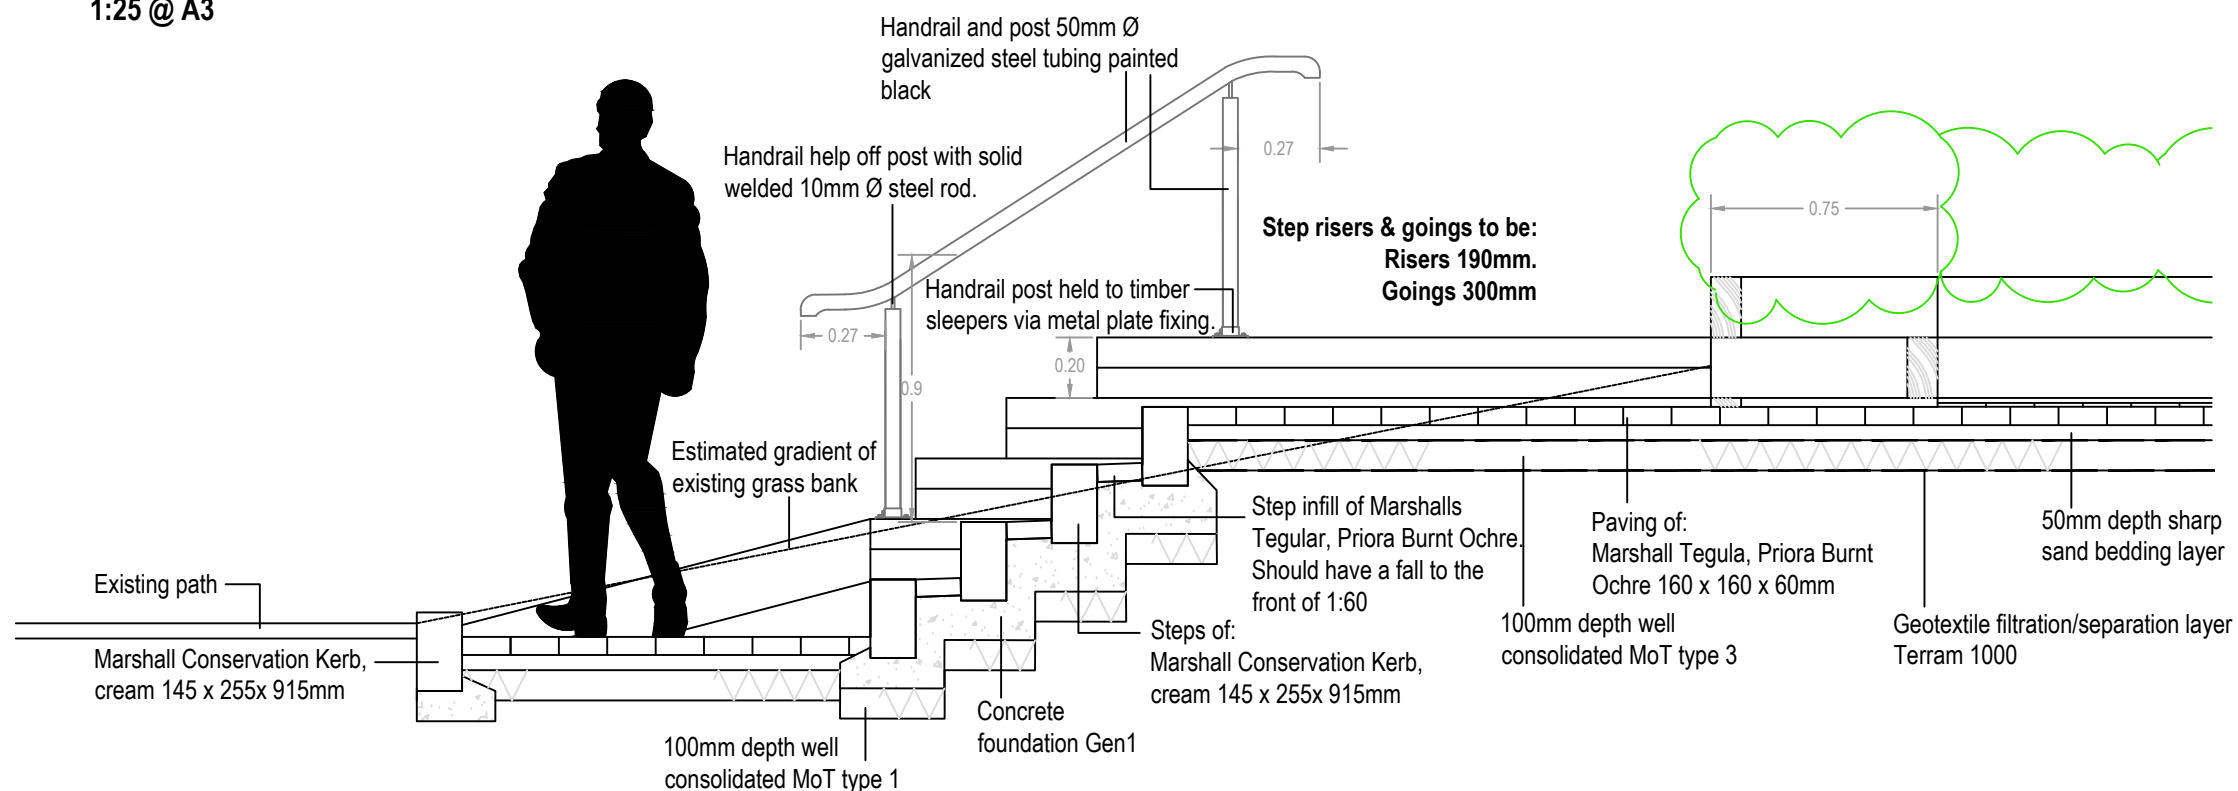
1:25 @ A3

Handrail and post 50mm Ø galvanized steel tubing painted black

Handrail help off post with solid welded 10mm Ø steel rod.

0.27

0.75

Step risers & goings to be:
Risers 190mm.
Goings 300mm

Handrail post held to timber sleepers via metal plate fixing.

0.27

0.20

0.9

Estimated gradient of existing grass bank

Step infill of Marshalls Tegular, Priora Burnt Ochre. Should have a fall to the front of 1:60

Paving of:
Marshall Tegula, Priora Burnt Ochre 160 x 160 x 60mm

50mm depth sharp sand bedding layer

Existing path

Marshall Conservation Kerb, cream 145 x 255x 915mm

Steps of:
Marshall Conservation Kerb, cream 145 x 255x 915mm

100mm depth well consolidated MoT type 3

Geotextile filtration/separation layer Terram 1000

Concrete foundation Gen1

100mm depth well consolidated MoT type 1